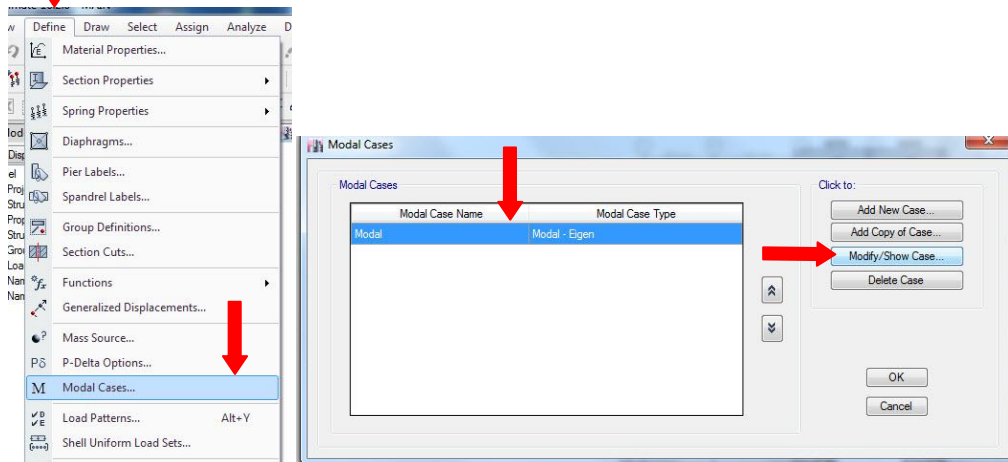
Define Draw Select Assign Analyze

Material Properties...
Section Properties
Spring Properties
Diaphragms...
Pier Labels...
Spandrel Labels...
Group Definitions...
Section Cuts...
Functions
Generalized Displacements...
Mass Source...
P-Delta Options...
Modal Cases...
Load Patterns... Alt+Y
Shell Uniform Load Sets...

Modal Cases

Modal Cases

| Modal Case Name | Modal Case Type |
|---|---|
| Modal | Modal - Eigen |

Click to:
Add New Case...
Add Copy of Case...
Modify/Show Case...
Delete Case

OK
Cancel